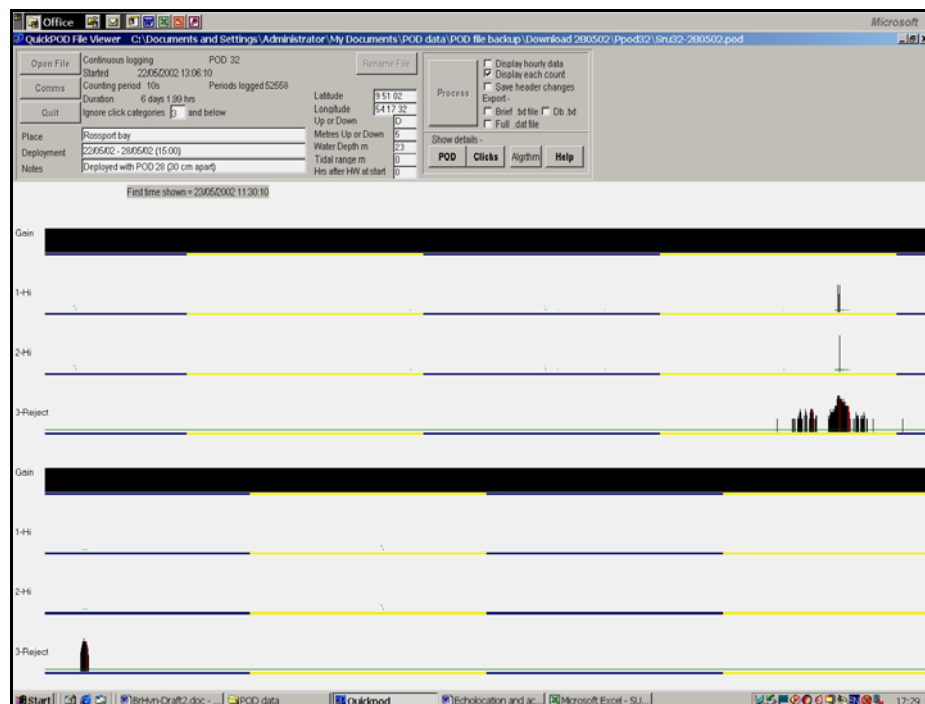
Office

Microsoft

QuickPOD File Viewer C:\Documents and Settings\Administrator\My Documents\POD data\POD file backup\Download 280502\Ppod32\Sru32-280502.pod

Open File
Comms
Quit

Continuous logging POD 32
Started 22/05/2002 13:06:10
Counting period 10s Periods logged 52558
Duration 6 days 1.99 hrs
Ignore click categories 3 and below

Rename File

Latitude 9 51 02
Longitude 54 17 32
Up or Down D
Metres Up or Down 5
Water Depth m 23
Tidal range m 0
Hrs after HW at start 0

Process

Display hourly data
Display each count
Save header changes
Export -
Brief .txt file
Db .txt
Full .dat file

Show details -
POD
Clicks
Algrthm
Help

Place Rossport bay
Deployment 22/05/02 - 28/05/02 (15:00)
Notes Deployed with POD 28 (30 cm apart)

First time shown = 23/05/2002 11:30:10

Gain

1-Hi

2-Hi

3-Reject

Gain

1-Hi

2-Hi

3-Reject

Start
BrHyn-Draft2.doc - ...
POD data
Quickpod
Echolocation and ac...
Microsoft Excel - SU...
17:29